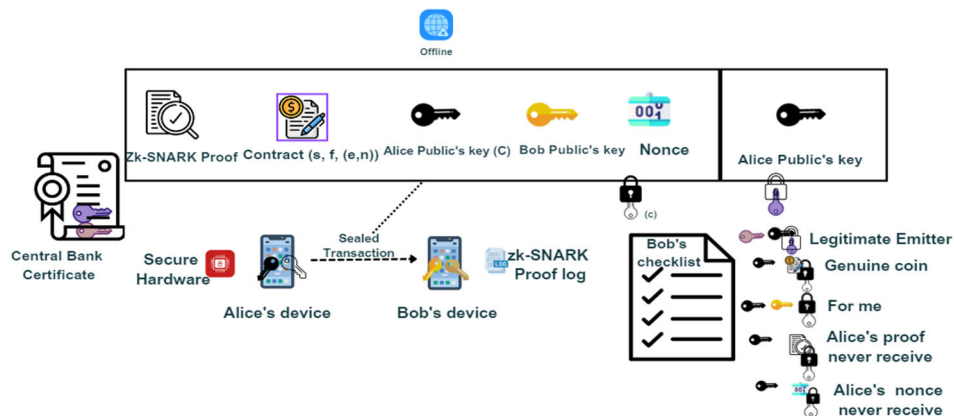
Offline

Zk-SNARK Proof

Contract (s, f, (e,n))

Alice Public's key (C)

Bob Public's key

Nonce

Alice Public's key

(c)

Central Bank Certificate

Secure Hardware

Alice's device

Sealed Transaction

Bob's device

zk-SNARK Proof log

Bob's checklist

Legitimate Emitter

Genuine coin

For me

Alice's proof never receive

Alice's nonce never receive